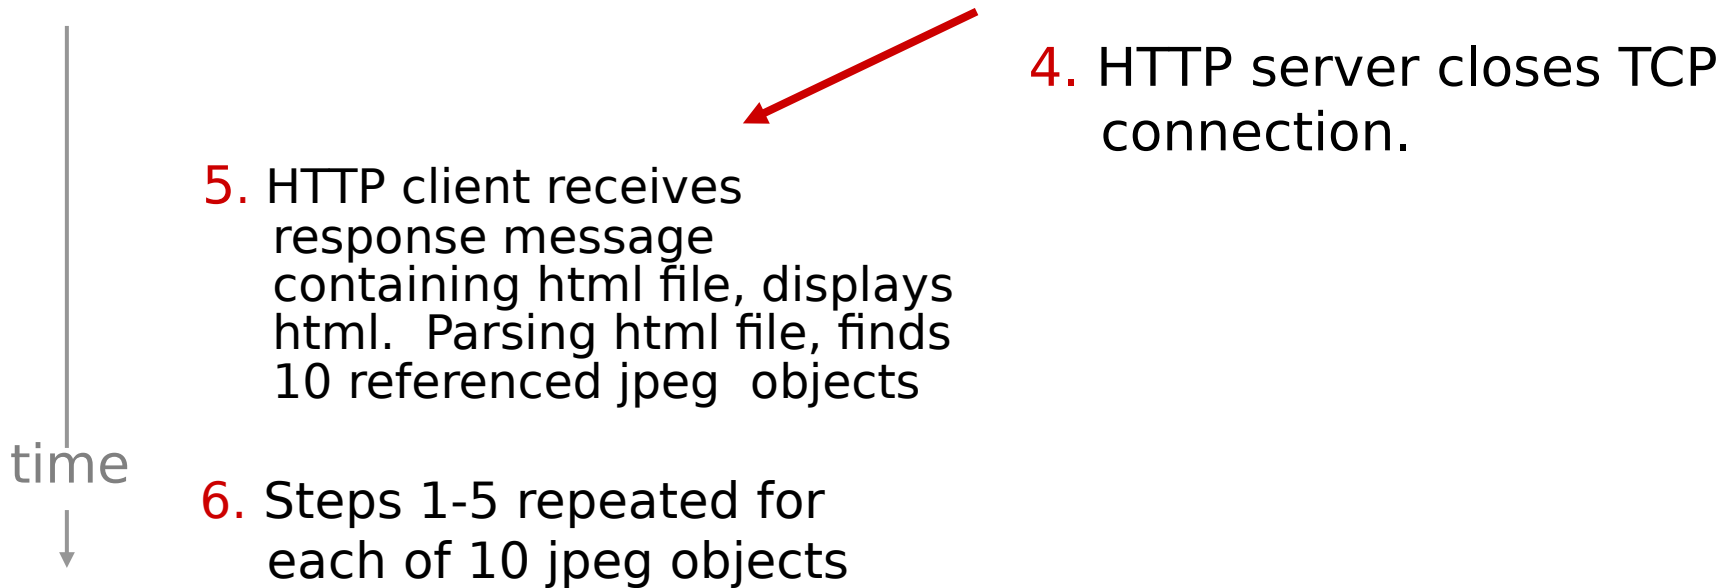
4. HTTP server closes TCP connection.

5. HTTP client receives response message containing html file, displays html. Parsing html file, finds 10 referenced jpeg objects

time

6. Steps 1-5 repeated for each of 10 jpeg objects